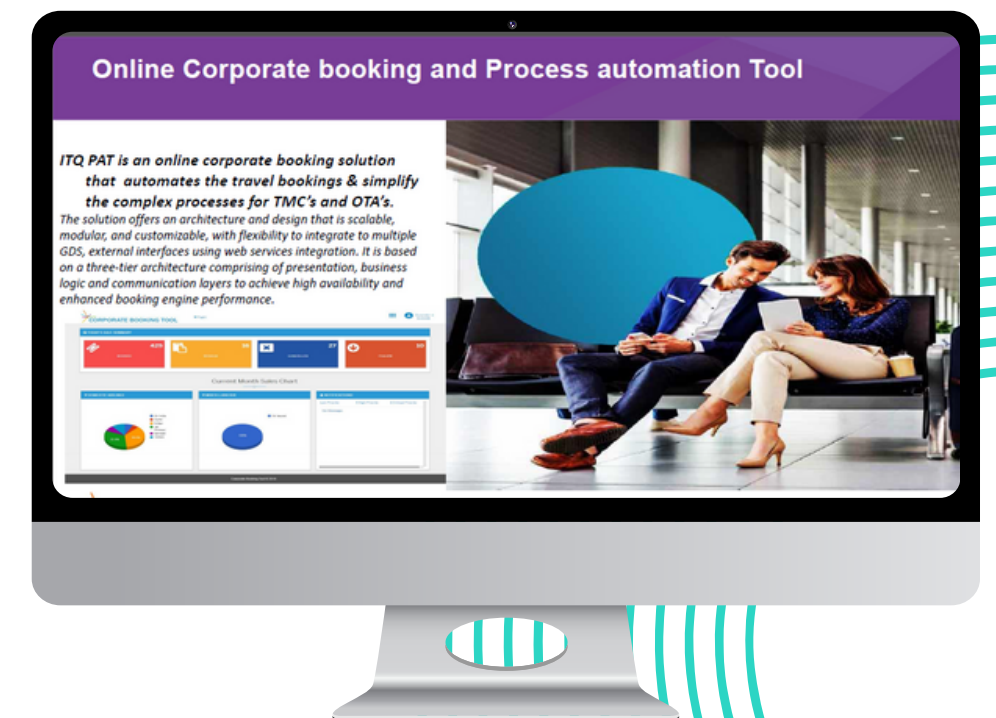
Online Corporate booking and Process automation Tool

ITQ PAT is an online corporate booking solution that automates the travel bookings & simplify the complex processes for TMC's and OTA's.

The solution offers an architecture and design that is scalable, modular, and customizable, with flexibility to integrate to multiple GDS, external interfaces using web services integration. It is based on a three-tier architecture comprising of presentation, business logic and communication layers to achieve high availability and enhanced booking engine performance.

CORPORATE BOOKING TOOL

429

35

27

59

Current Month Sales Chart

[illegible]